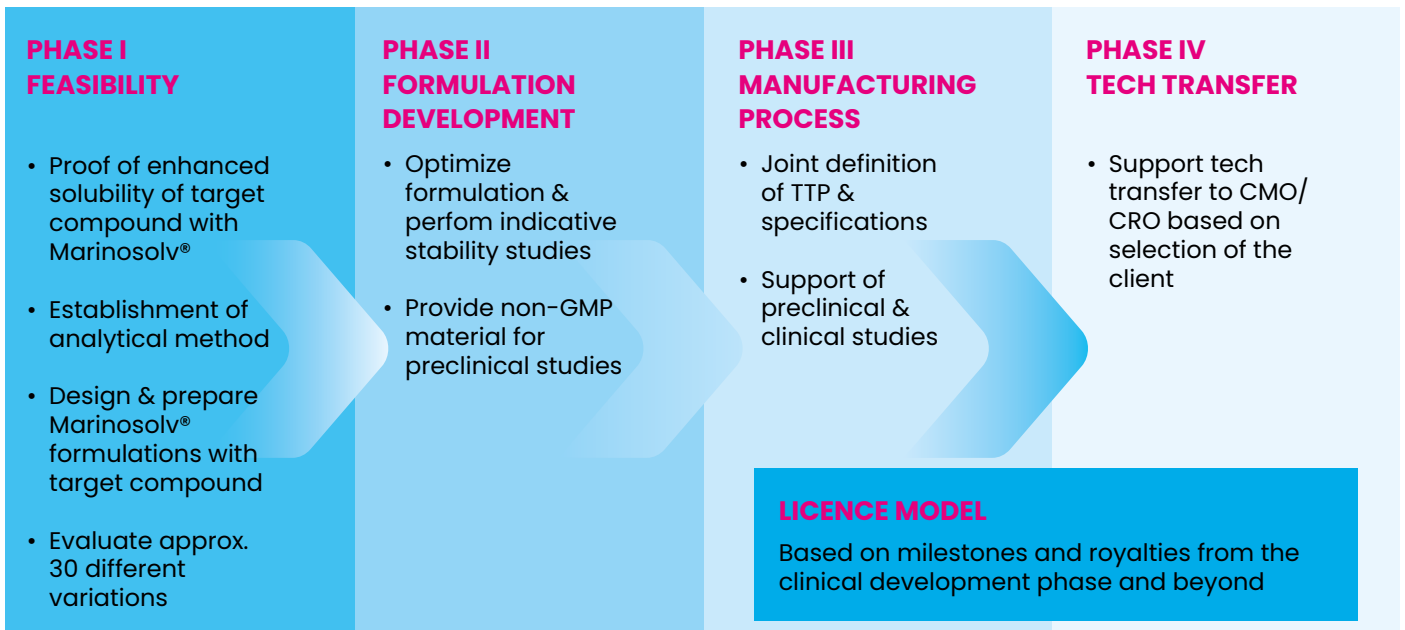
PHASE I
FEASIBILITY

• Proof of enhanced solubility of target compound with Marinosolv®

• Establishment of analytical method

• Design & prepare Marinosolv® formulations with target compound

• Evaluate approx. 30 different variations

PHASE II
FORMULATION DEVELOPMENT

• Optimize formulation & perfom indicative stability studies

• Provide non-GMP material for preclinical studies

PHASE III
MANUFACTURING PROCESS

• Joint definition of TTP & specifications

• Support of preclinical & clinical studies

PHASE IV
TECH TRANSFER

• Support tech transfer to CMO/ CRO based on selection of the client

LICENCE MODEL

Based on milestones and royalties from the clinical development phase and beyond